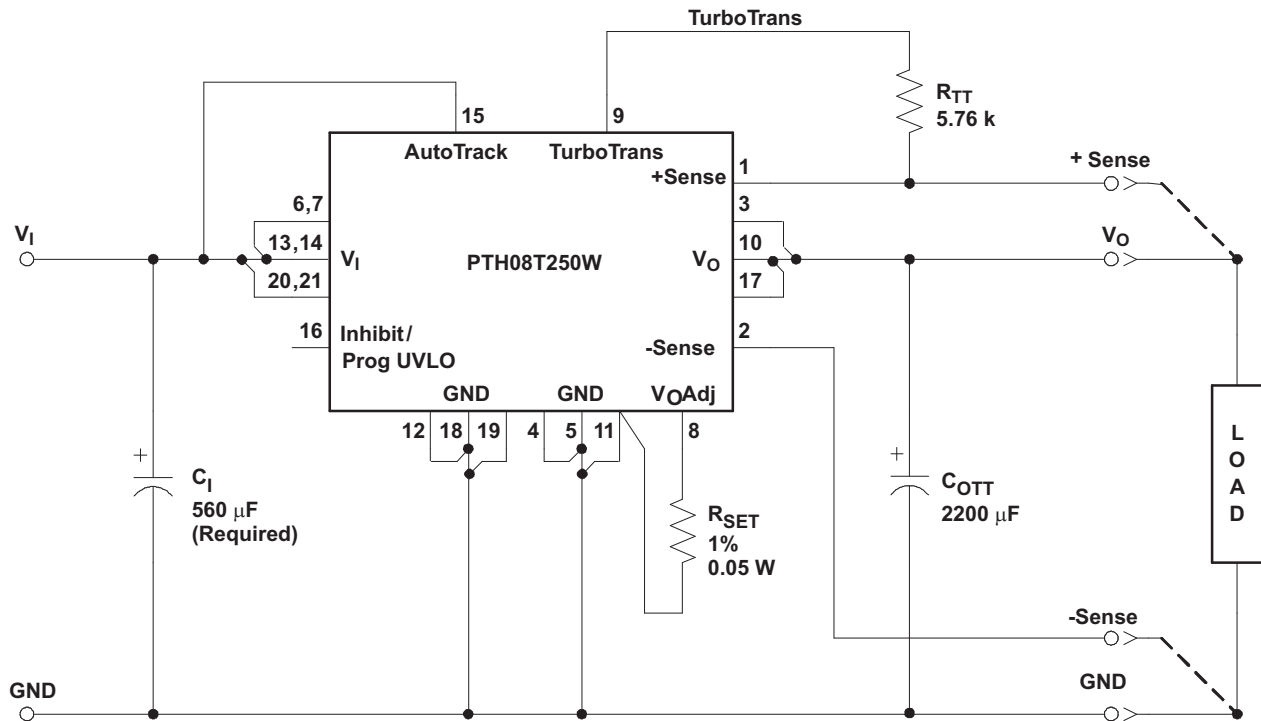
TurboTrans

15

9

$R_{TT}$
5.76 k

AutoTrack

TurboTrans

1
+Sense

+ Sense

6,7

3

$V_I$

13,14

$V_I$

PTH08T250W

$V_O$

10

$V_O$

20,21

17

16
Inhibit/
Prog UVLO

-Sense
2

GND

GND

$V_O$Adj

12
18
19

4
5
11

8

$C_I$
560 µF
(Required)

$R_{SET}$
1%
0.05 W

$C_{OTT}$
2200 µF

L
O
A
D

-Sense

GND

GND